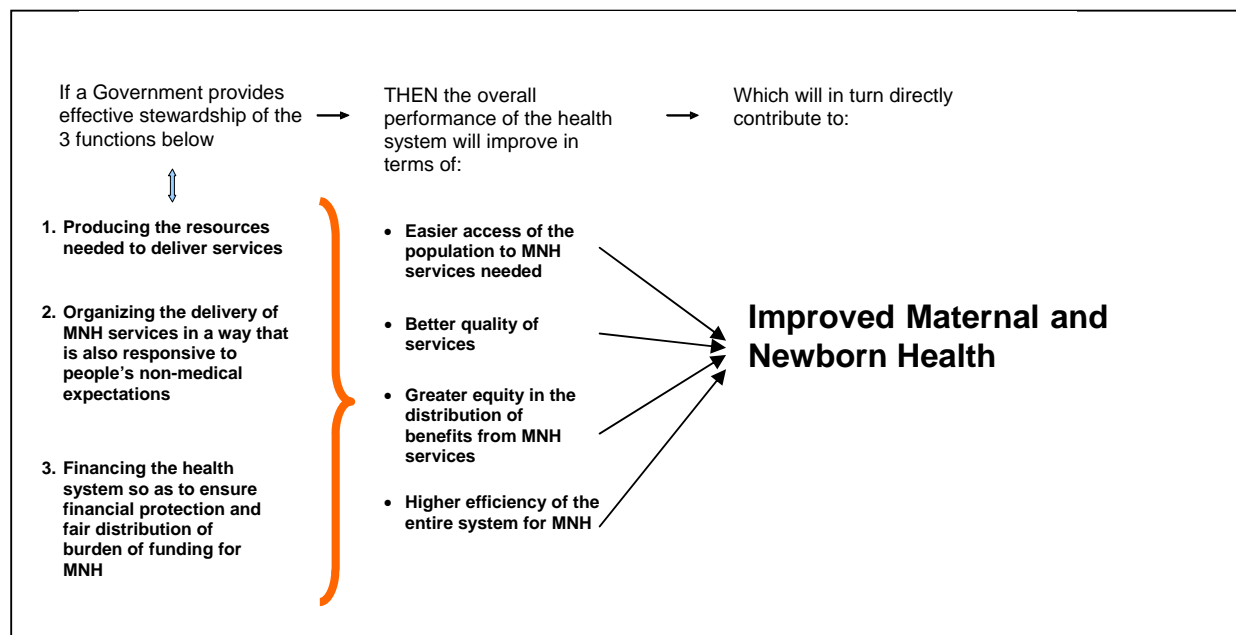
If a Government provides effective stewardship of the 3 functions below

THEN the overall performance of the health system will improve in terms of:

Which will in turn directly contribute to:

1. Producing the resources needed to deliver services

2. Organizing the delivery of MNH services in a way that is also responsive to people's non-medical expectations

3. Financing the health system so as to ensure financial protection and fair distribution of burden of funding for MNH

- Easier access of the population to MNH services needed
- Better quality of services
- Greater equity in the distribution of benefits from MNH services
- Higher efficiency of the entire system for MNH

Improved Maternal and Newborn Health